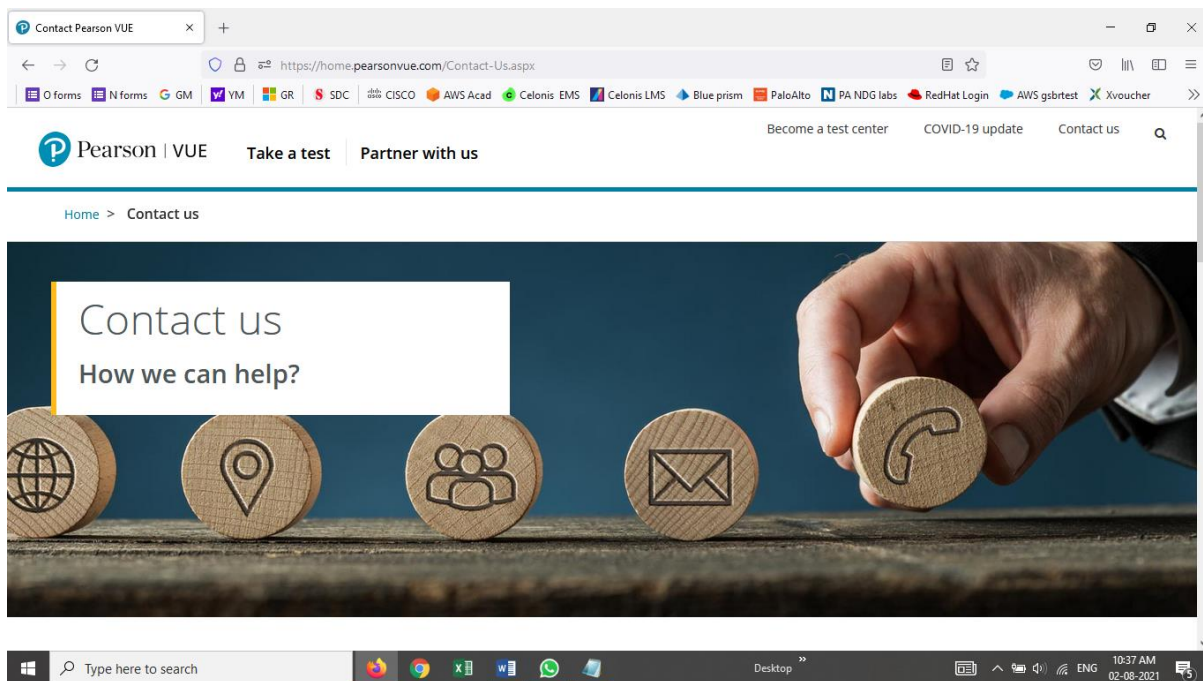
Contact Pearson VUE ×
+

https://home.pearsonvue.com/Contact-Us.aspx

O forms N forms GM YM GR SDC CISCO AWS Acad Celonis EMS Celonis LMS Blue prism PaloAlto PA NDG labs RedHat Login AWS gsbrtest Xvoucher

Pearson | VUE Take a test Partner with us

Become a test center COVID-19 update Contact us

Home > Contact us

Contact us

How we can help?

Type here to search

Desktop

ENG 10:37 AM 02-08-2021